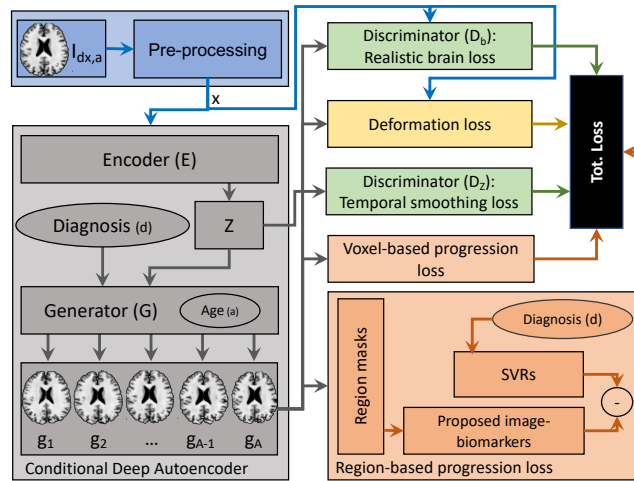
$I_{dx,a}$

Pre-processing

x

Encoder (E)

Diagnosis (d)

Z

Generator (G)

Age (a)

$g_1$ $g_2$ ... $g_{A-1}$ $g_A$

Conditional Deep Autoencoder

Discriminator ($D_b$): Realistic brain loss

Deformation loss

Discriminator ($D_Z$): Temporal smoothing loss

Voxel-based progression loss

Tot. Loss

Region masks

Diagnosis (d)

SVRs

Proposed image-biomarkers

-

Region-based progression loss